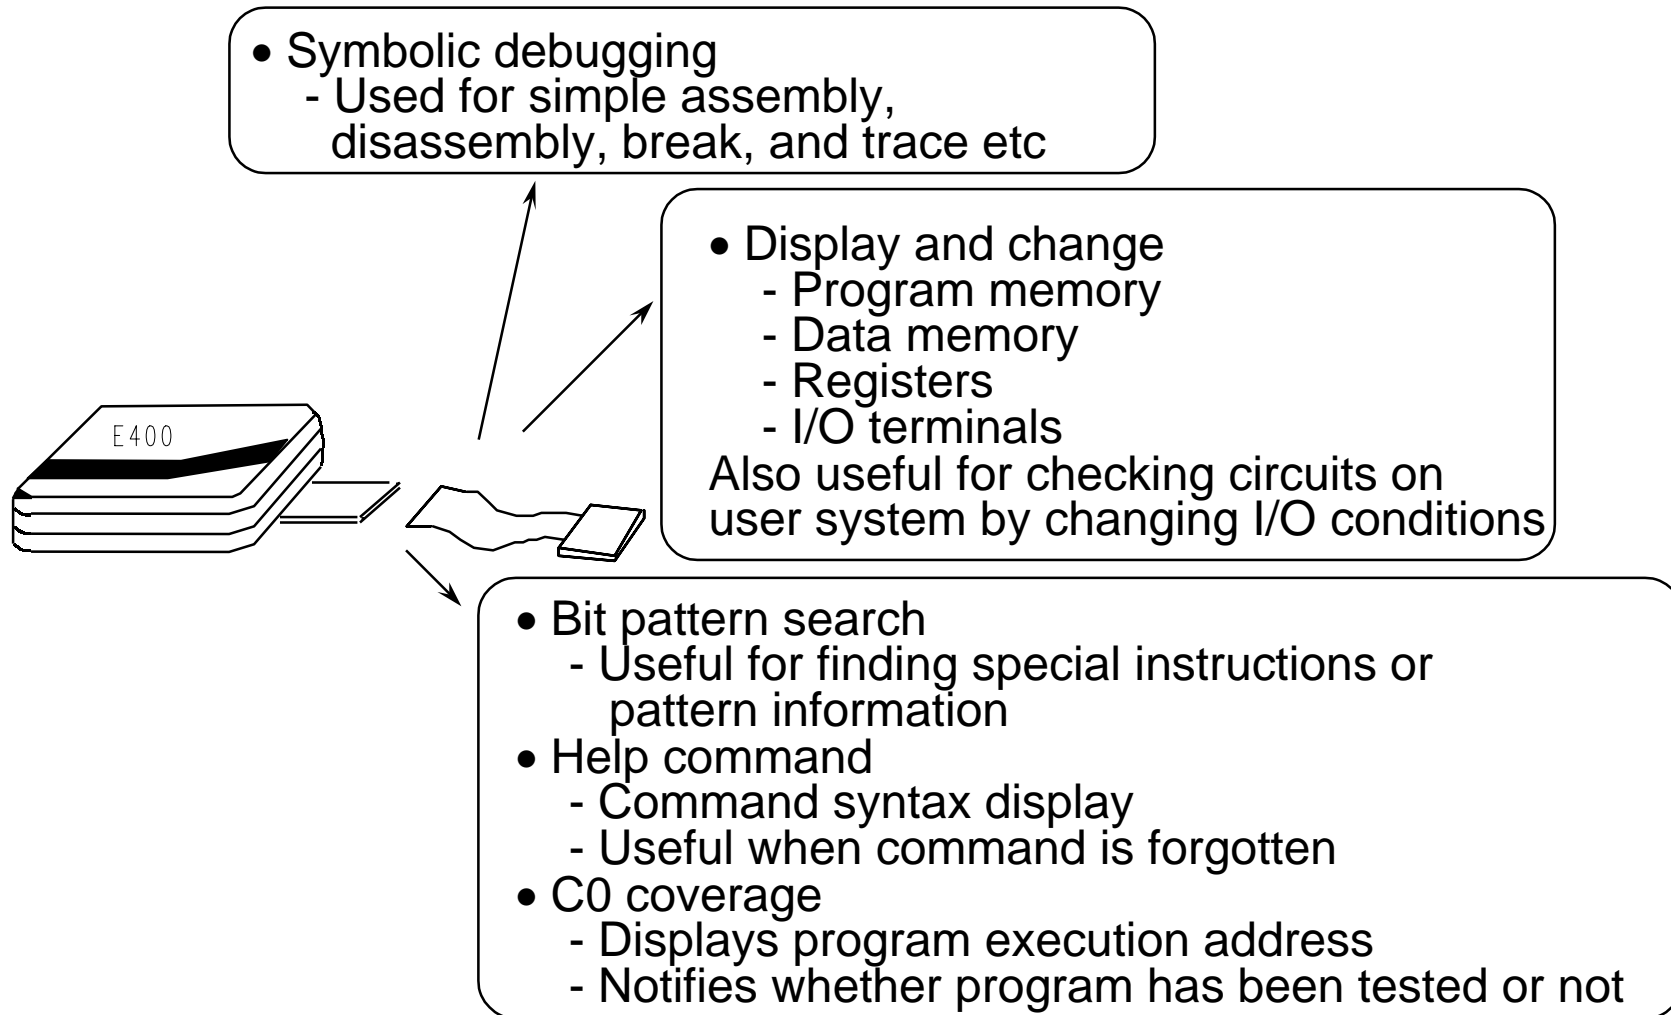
• Symbolic debugging
- Used for simple assembly, disassembly, break, and trace etc

• Display and change
- Program memory
- Data memory
- Registers
- I/O terminals
Also useful for checking circuits on user system by changing I/O conditions

E400

• Bit pattern search
- Useful for finding special instructions or pattern information
• Help command
- Command syntax display
- Useful when command is forgotten
• C0 coverage
- Displays program execution address
- Notifies whether program has been tested or not